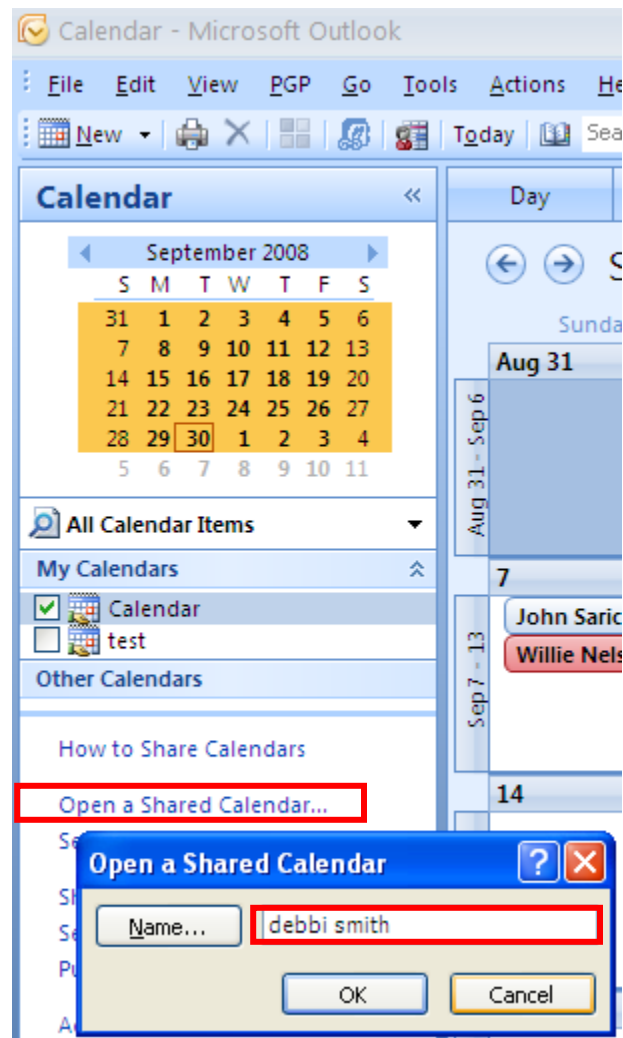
Calendar - Microsoft Outlook

File Edit View PGP Go Tools Actions He

New Today Sea

Calendar «

September 2008

| S | M | T | W | T | F | S |
|---|---|---|---|---|---|---|
| 31 | 1 | 2 | 3 | 4 | 5 | 6 |
| 7 | 8 | 9 | 10 | 11 | 12 | 13 |
| 14 | 15 | 16 | 17 | 18 | 19 | 20 |
| 21 | 22 | 23 | 24 | 25 | 26 | 27 |
| 28 | 29 | 30 | 1 | 2 | 3 | 4 |
| 5 | 6 | 7 | 8 | 9 | 10 | 11 |

All Calendar Items

My Calendars

Calendar

test

Other Calendars

How to Share Calendars

Open a Shared Calendar...

Se

Sh

Se

Pu

Ad

Day

S

Sunda

Aug 31

Aug 31 - Sep 6

7

Sep 7 - 13

John Saric

Willie Nels

14

Open a Shared Calendar

Name...

debbi smith

OK

Cancel